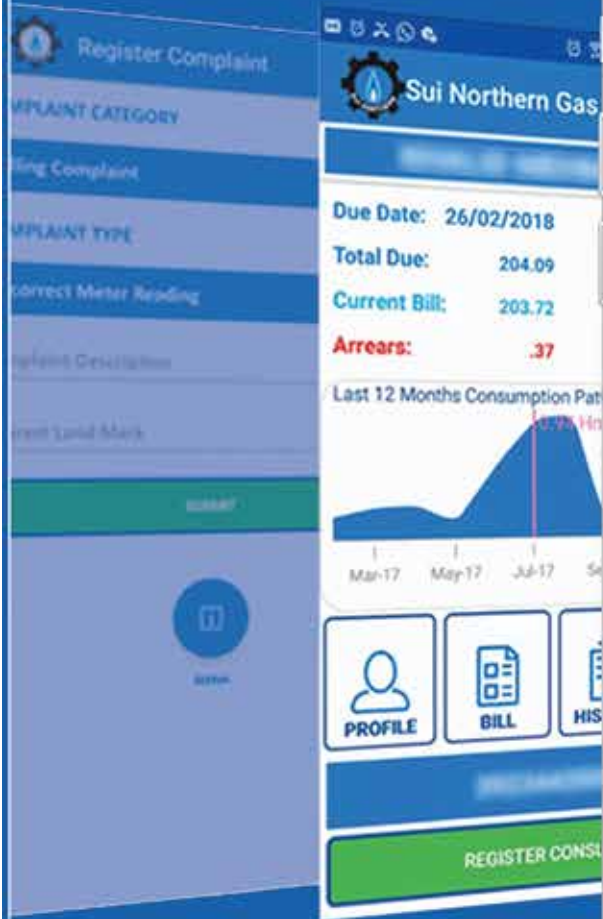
Register Complaint

MPLAINT CATEGORY

lling Complaint

MPLAINT TYPE

correct Meter Reading

nplaint Description

arest Land Mark

SUBMIT

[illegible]

Sui Northern Gas

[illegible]

Due Date: 26/02/2018

Total Due: 204.09

Current Bill: 203.72

Arrears: .37

Last 12 Months Consumption Pat

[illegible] Hm

Mar-17 May-17 Jul-17 Se

PROFILE

BILL

HIS

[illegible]

REGISTER CONSU